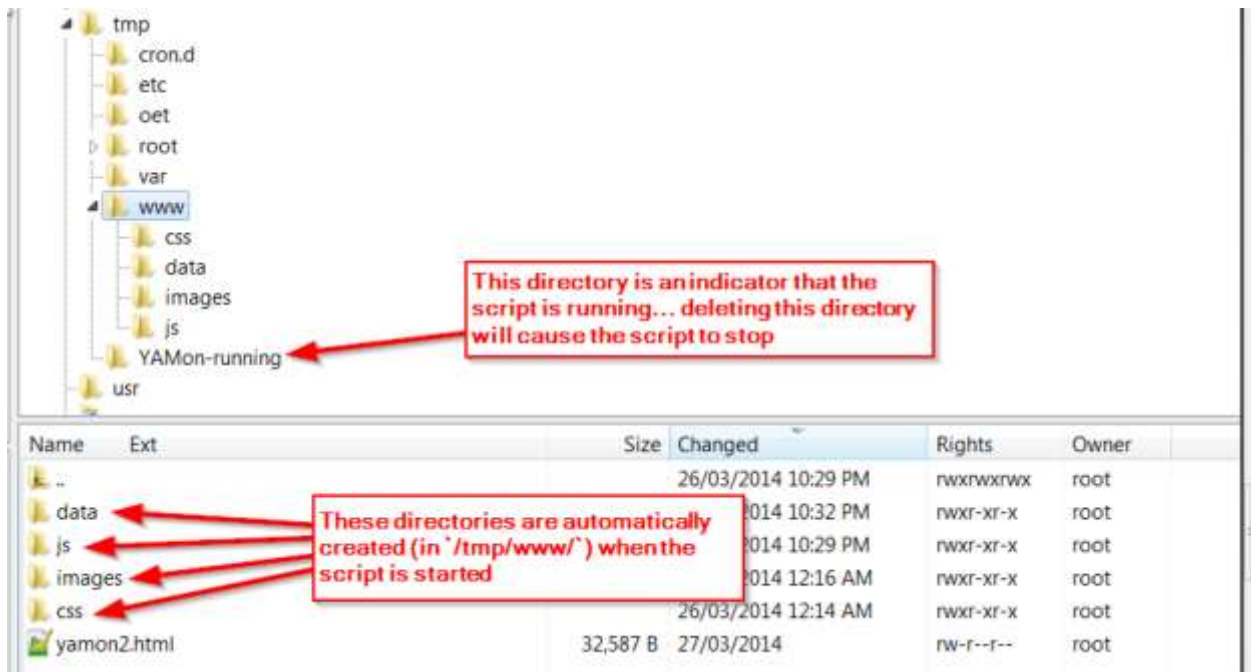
tmp
cron.d
etc
oet
root
var
www
css
data
images
js
YAMon-running
usr

This directory is an indicator that the script is running... deleting this directory will cause the script to stop

| Name | Ext | Size | Changed | Rights | Owner |
|---|---|---|---|---|---|
| .. | | | 26/03/2014 10:29 PM | rwxrwxrwx | root |
| data | | | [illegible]2014 10:32 PM | rwxr-xr-x | root |
| js | | | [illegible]2014 10:29 PM | rwxr-xr-x | root |
| images | | | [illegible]2014 12:16 AM | rwxr-xr-x | root |
| css | | | 26/03/2014 12:14 AM | rwxr-xr-x | root |
| yamon2.html | | 32,587 B | 27/03/2014 | rw-r--r-- | root |

These directories are automatically created (in `/tmp/www/`) when the script is started